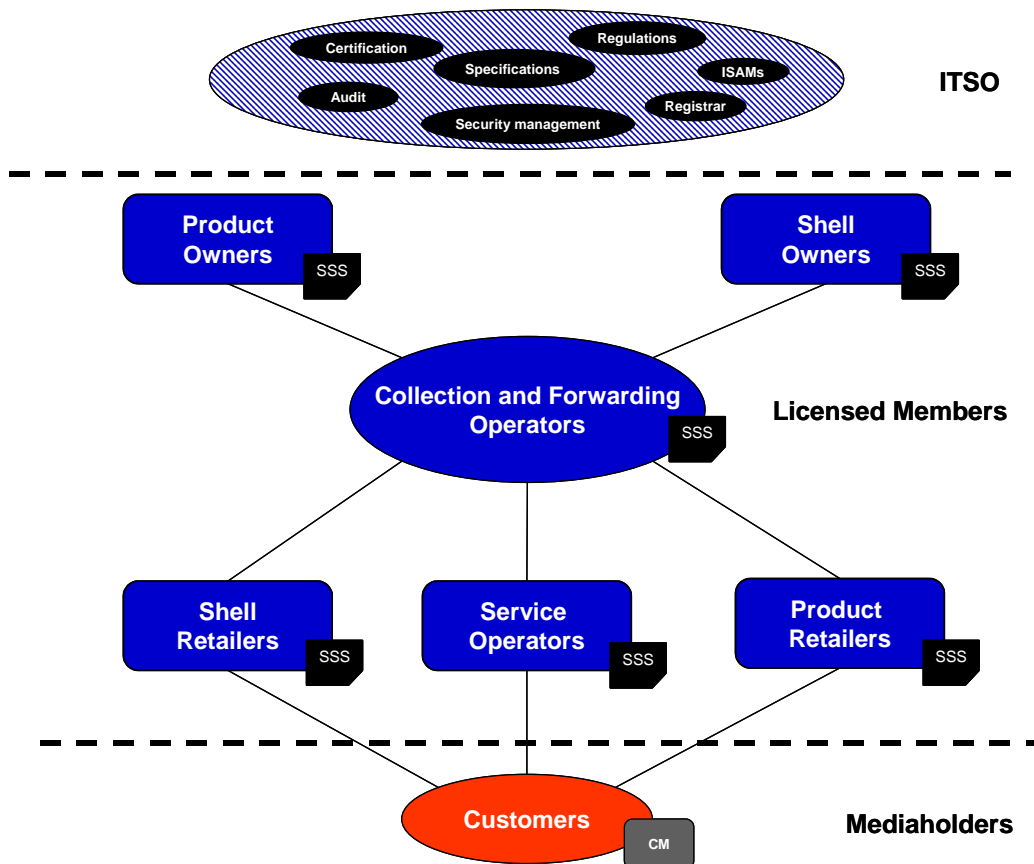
Certification
Regulations
Specifications
ISAMs
Audit
Registrar
Security management
ITSO

Product Owners
SSS
Shell Owners
SSS

Collection and Forwarding Operators
SSS
Licensed Members

Shell Retailers
SSS
Service Operators
SSS
Product Retailers
SSS

Customers
CM
Mediaholders